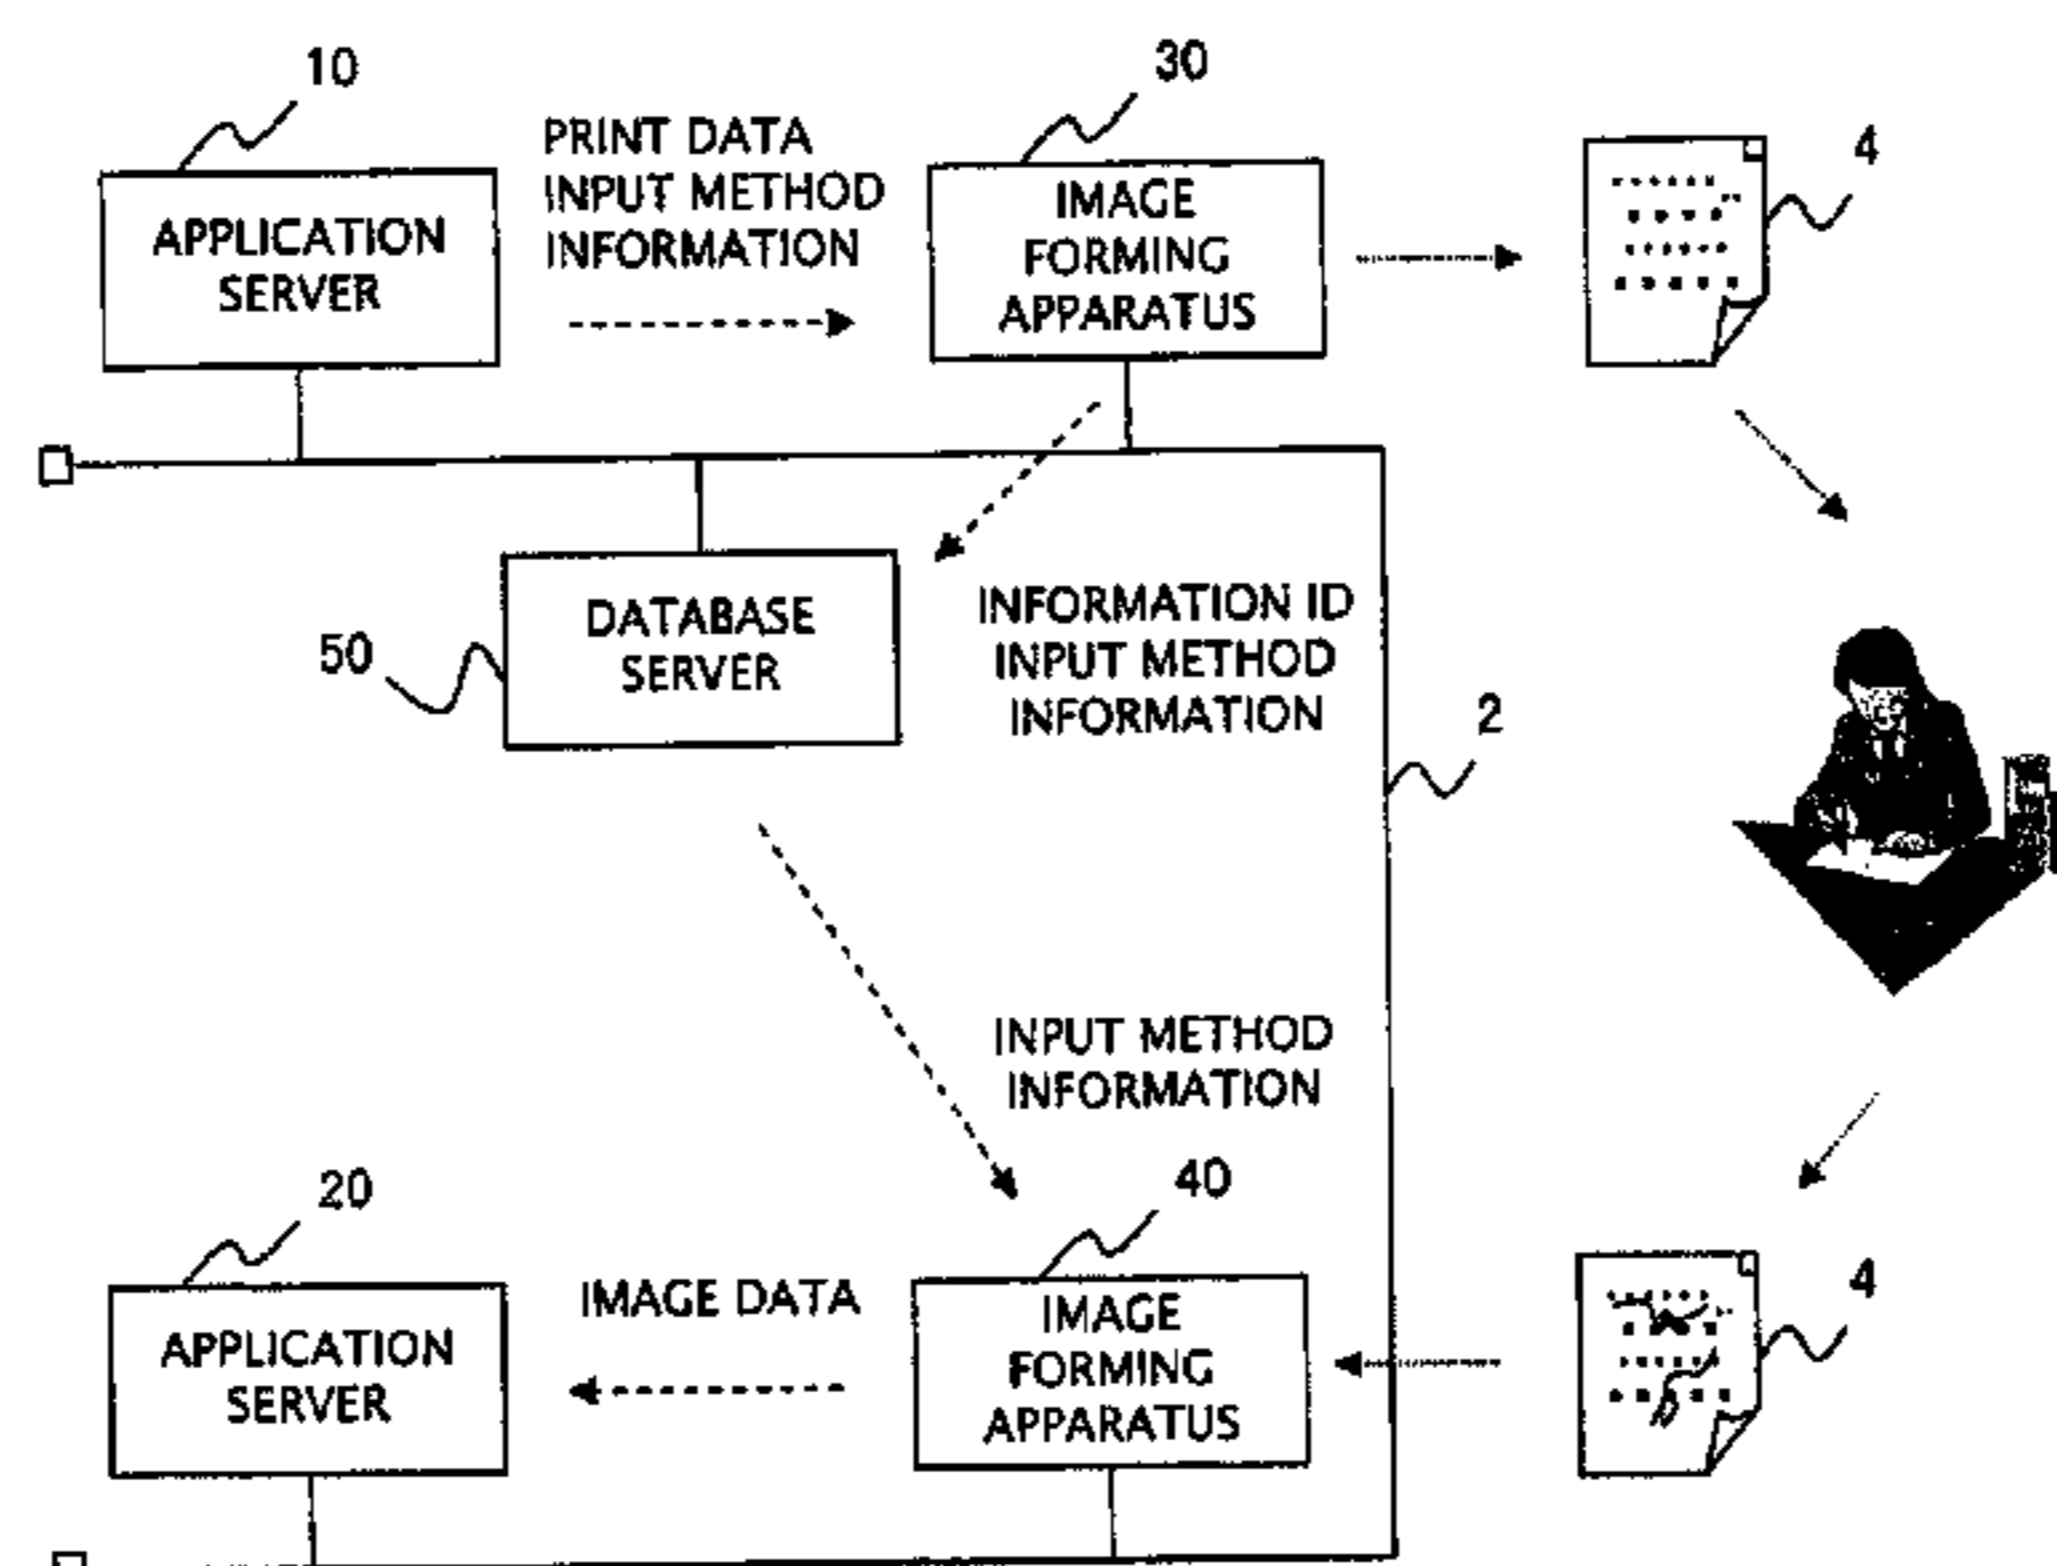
10

APPLICATION SERVER

PRINT DATA
INPUT METHOD INFORMATION

30

IMAGE FORMING APPARATUS

4

50

DATABASE SERVER

INFORMATION ID
INPUT METHOD INFORMATION

2

INPUT METHOD INFORMATION

20

APPLICATION SERVER

IMAGE DATA

40

IMAGE FORMING APPARATUS

4